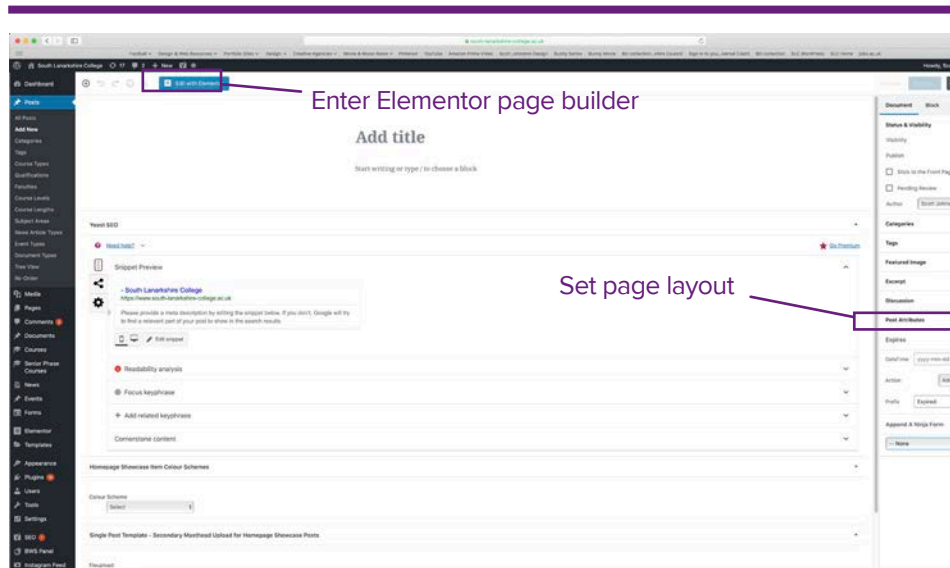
South Lanarkshire College 17 0 + New

Dashboard

Posts

All Posts
Add New
Categories
Tags
Course Types
Qualifications
Faculties
Course Levels
Course Lengths
Subject Areas
News Article Types
Event Types
Document Types
Tree View
Re-Order

Media
Pages
Comments
Documents
Courses
Senior Phase Courses
News
Events
Forms
Elementor
Templates
Appearance
Plugins
Users
Tools
Settings
SEO
BWS Panel
Instagram Feed

Edit with Elementor

Enter Elementor page builder

Add title

Start writing or type / to choose a block

Yoast SEO

Need help? Go Premium

Snippet Preview

- South Lanarkshire College
https://www.south-lanarkshire-college.ac.uk

Please provide a meta description by editing the snippet below. If you don't, Google will try to find a relevant part of your post to show in the search results.

Edit snippet

Readability analysis

Focus keyphrase

+ Add related keyphrase

Cornerstone content

Homepage Showcase Item Colour Schemes

Colour Scheme
Select

Single Post Template - Secondary Masthead Upload for Homepage Showcase Posts

Set page layout

Document Block

Status & Visibility
Visibility
Publish
Stick to the Front Page
Pending Review
Author Scott Johns

Categories
Tags
Featured Image
Excerpt
Discussion
Post Attributes
Expires
Date/time
Action
Prefix Expired
Append A Ninja Form
-- None

Howdy, Sc